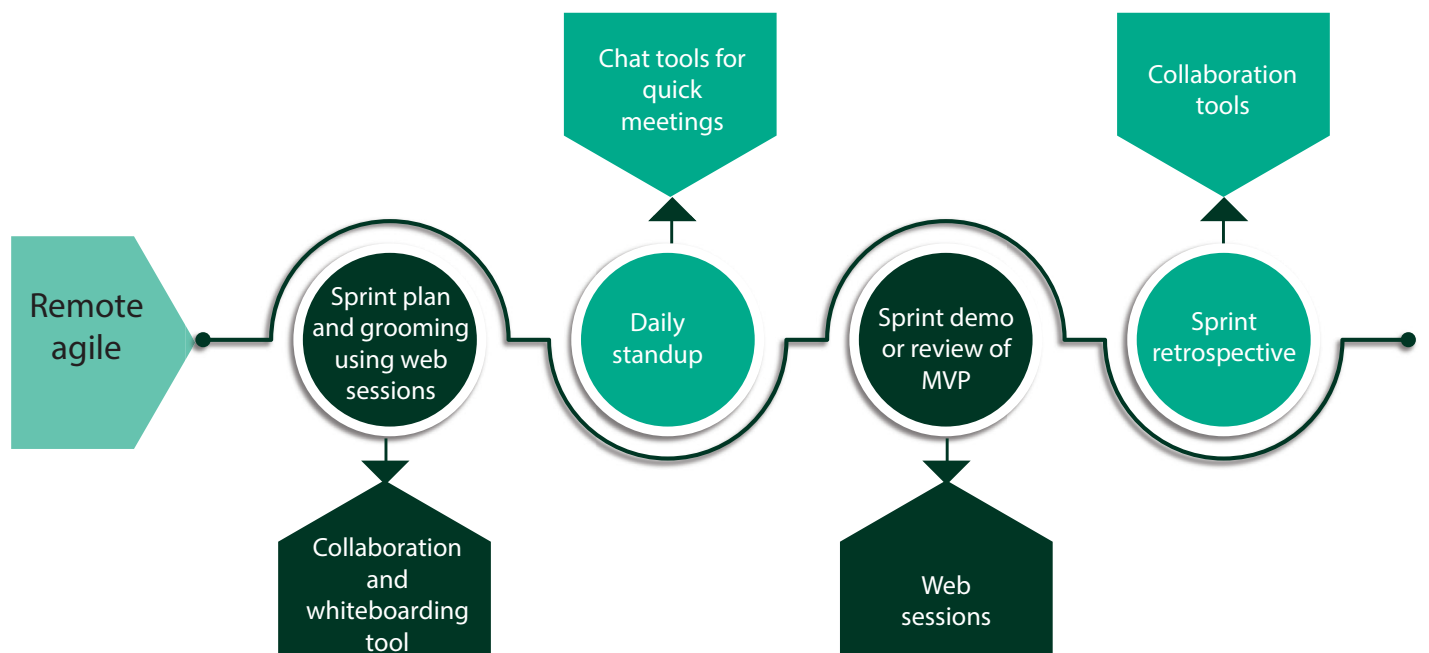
Remote agile

Sprint plan and grooming using web sessions

Collaboration and whiteboarding tool

Chat tools for quick meetings

Daily standup

Sprint demo or review of MVP

Web sessions

Collaboration tools

Sprint retrospective